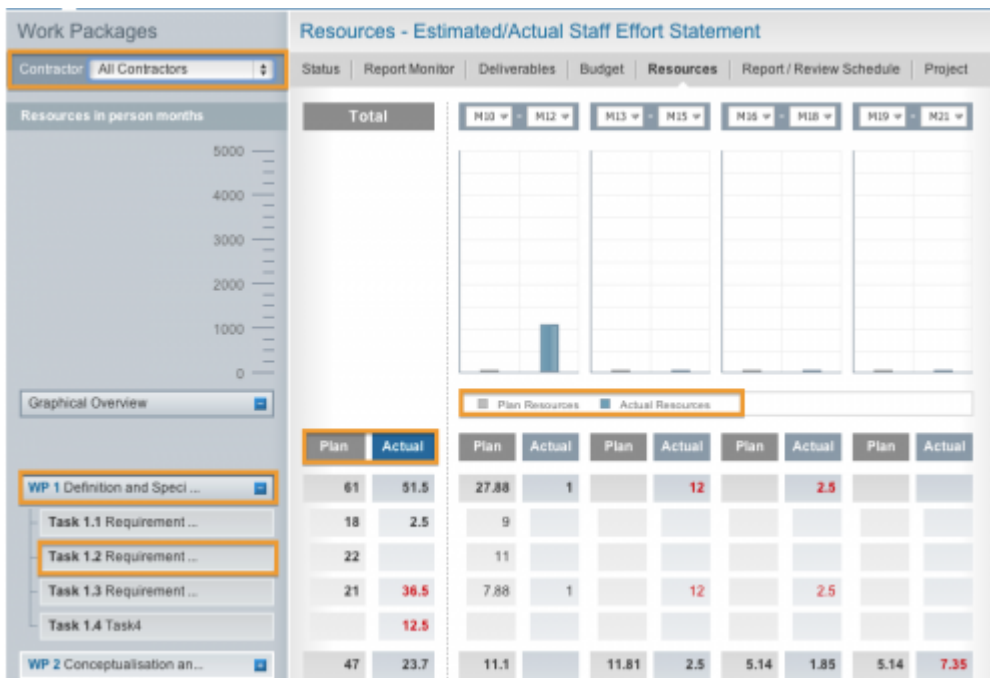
Work Packages

Contractor All Contractors

Resources in person months

5000
4000
3000
2000
1000
0

Graphical Overview

WP 1 Definition and Speci ...
Task 1.1 Requirement ...
Task 1.2 Requirement ...
Task 1.3 Requirement ...
Task 1.4 Task4
WP 2 Conceptualisation an...

Resources - Estimated/Actual Staff Effort Statement

Status | Report Monitor | Deliverables | Budget | Resources | Report / Review Schedule | Project

Total

M10 - M12 | M13 - M15 | M16 - M18 | M19 - M21

Plan Resources | Actual Resources

| Plan | Actual | Plan | Actual | Plan | Actual | Plan | Actual | Plan | Actual |
|---|---|---|---|---|---|---|---|---|---|
| 61 | 51.5 | 27.88 | 1 | | 12 | | 2.5 | | |
| 18 | 2.5 | 9 | | | | | | | |
| 22 | | 11 | | | | | | | |
| 21 | 36.5 | 7.88 | 1 | | 12 | | 2.5 | | |
| | 12.5 | | | | | | | | |
| 47 | 23.7 | 11.1 | | 11.81 | 2.5 | 5.14 | 1.85 | 5.14 | 7.35 |